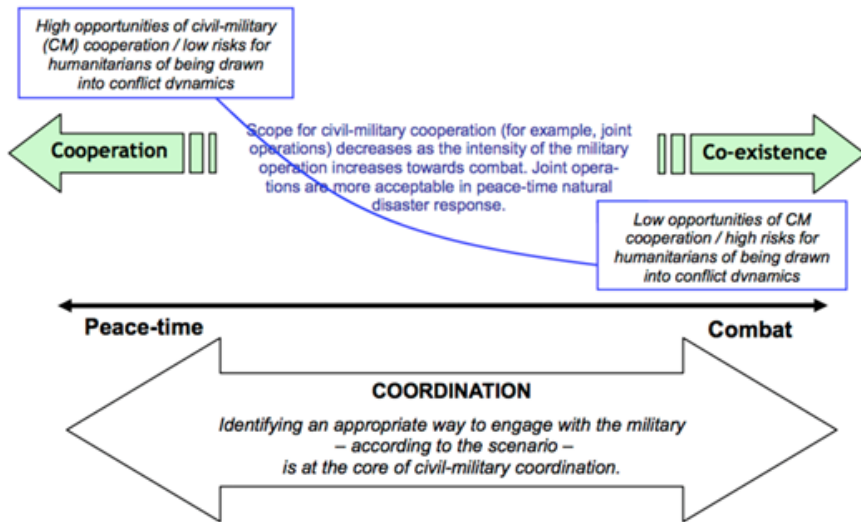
High opportunities of civil-military (CM) cooperation / low risks for humanitarians of being drawn into conflict dynamics

Cooperation

Scope for civil-military cooperation (for example, joint operations) decreases as the intensity of the military operation increases towards combat. Joint operations are more acceptable in peace-time natural disaster response.

Co-existence

Low opportunities of CM cooperation / high risks for humanitarians of being drawn into conflict dynamics

Peace-time

Combat

COORDINATION

Identifying an appropriate way to engage with the military – according to the scenario – is at the core of civil-military coordination.